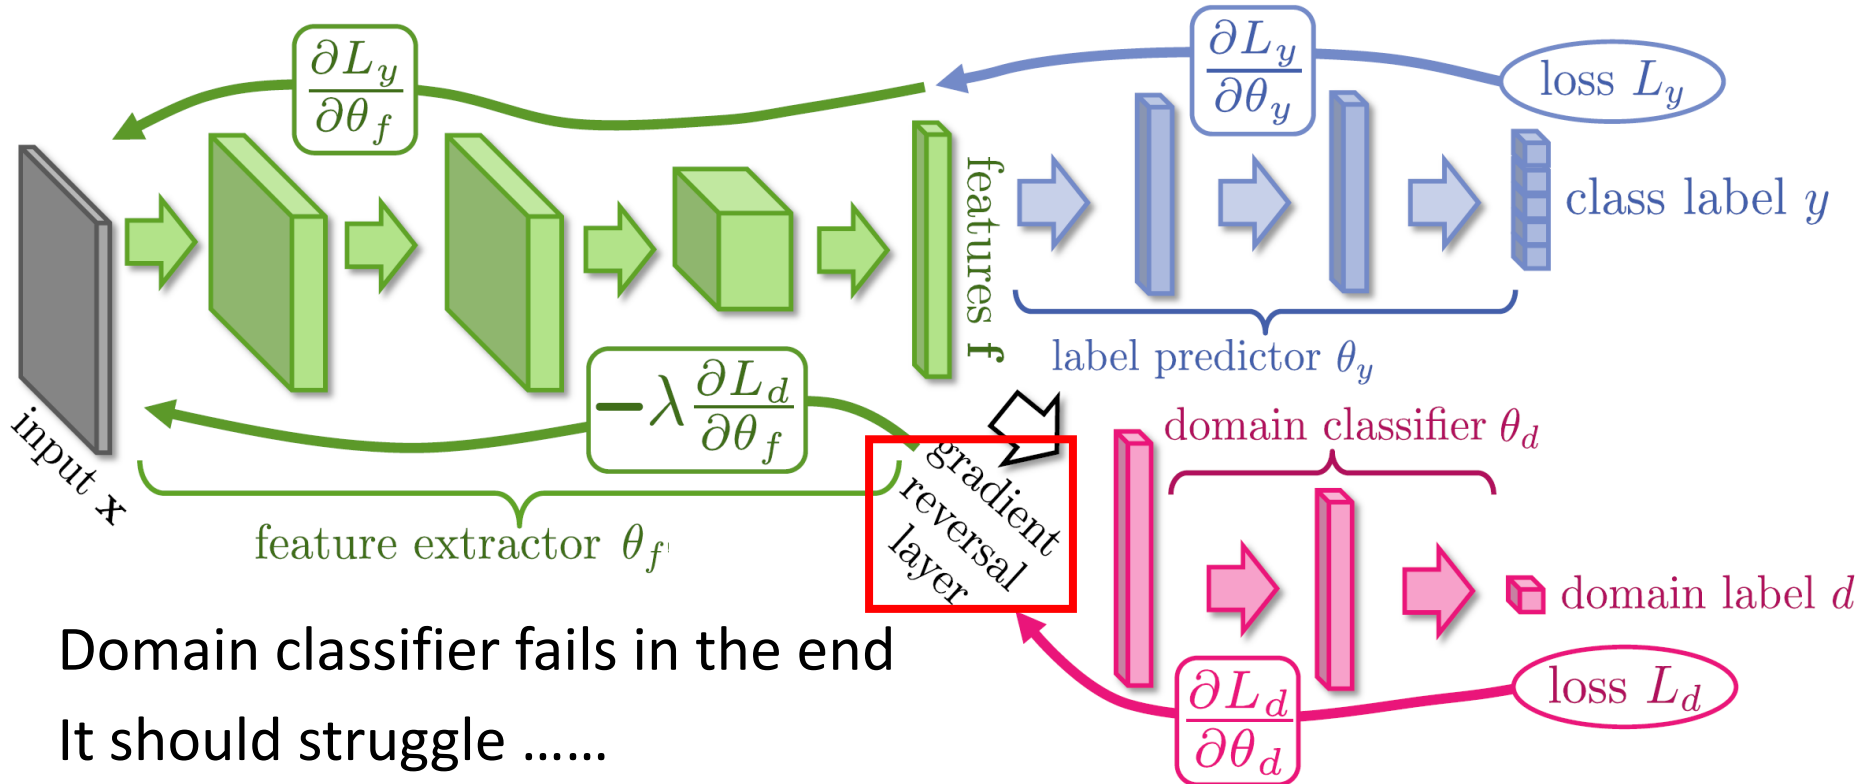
$\frac{\partial L_y}{\partial \theta_f}$

$\frac{\partial L_y}{\partial \theta_y}$

loss $L_y$

features $\mathbf{f}$

class label $y$

label predictor $\theta_y$

$-\lambda \frac{\partial L_d}{\partial \theta_f}$

input $\mathbf{x}$

gradient reversal layer

domain classifier $\theta_d$

feature extractor $\theta_f$

domain label $d$

$\frac{\partial L_d}{\partial \theta_d}$

loss $L_d$

Domain classifier fails in the end

It should struggle ……